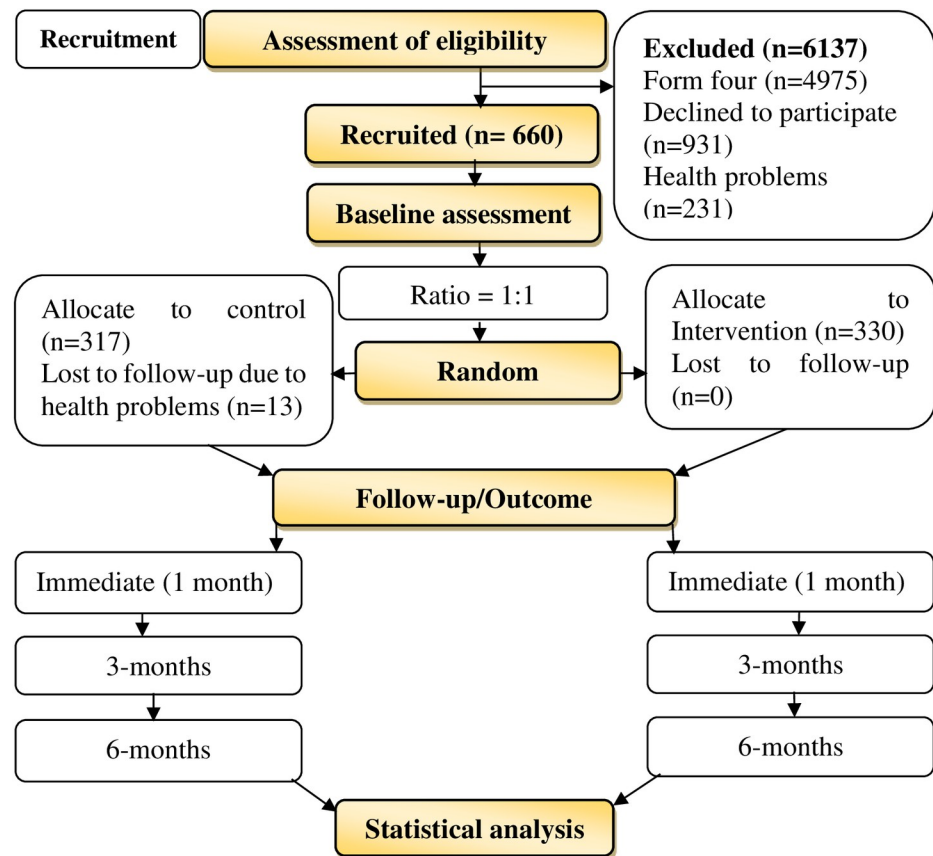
Recruitment

Assessment of eligibility

Excluded (n=6137)
Form four (n=4975)
Declined to participate (n=931)
Health problems (n=231)

Recruited (n= 660)

Baseline assessment

Ratio = 1:1

Allocate to control (n=317)
Lost to follow-up due to health problems (n=13)

Random

Allocate to Intervention (n=330)
Lost to follow-up (n=0)

Follow-up/Outcome

Immediate (1 month)

3-months

6-months

Immediate (1 month)

3-months

6-months

Statistical analysis